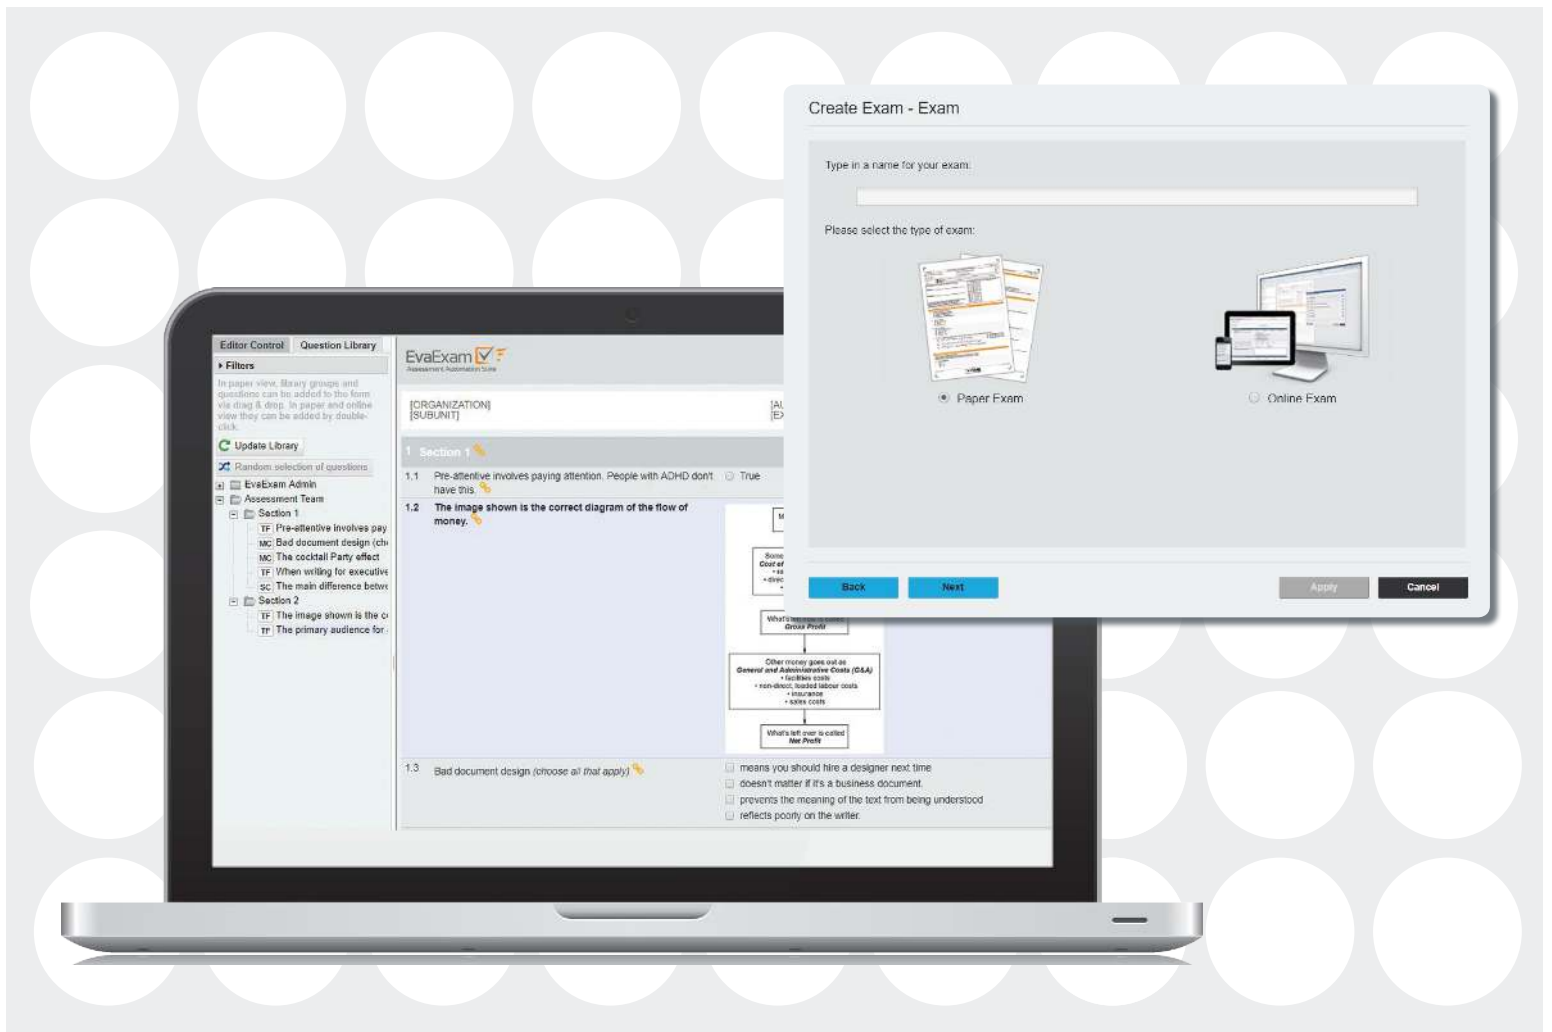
Create Exam - Exam

Type in a name for your exam:

Please select the type of exam:

Paper Exam

Online Exam

Back Next Apply Cancel

Editor Control Question Library

Filters

In paper view, library groups and questions can be added to the form via drag & drop. In paper and online view they can be added by double-click.

Update Library

Random selection of questions

EvaExam Admin

Assessment Team

Section 1

TF Pre-attentive involves pay

MC Bad document design (ch

MC The cocktail Party effect

TF When writing for executive

SC The main difference betw

Section 2

TF The image shown is the c

TF The primary audience for

EvaExam

Assessment Automation Suite

[ORGANIZATION]
[SUBUNIT]

[AL
[EX

1 Section 1

1.1 Pre-attentive involves paying attention. People with ADHD don't have this.

True

1.2 The image shown is the correct diagram of the flow of money.

Some
Cost of

What's left over is called
Gross Profit

Other money goes out as
General and Administrative Costs (G&A)
• facilities costs
• non-direct, loaded labour costs
• insurance
• sales costs

What's left over is called
Net Profit

1.3 Bad document design (choose all that apply)

means you should hire a designer next time

doesn't matter if it's a business document.

prevents the meaning of the text from being understood

reflects poorly on the writer.